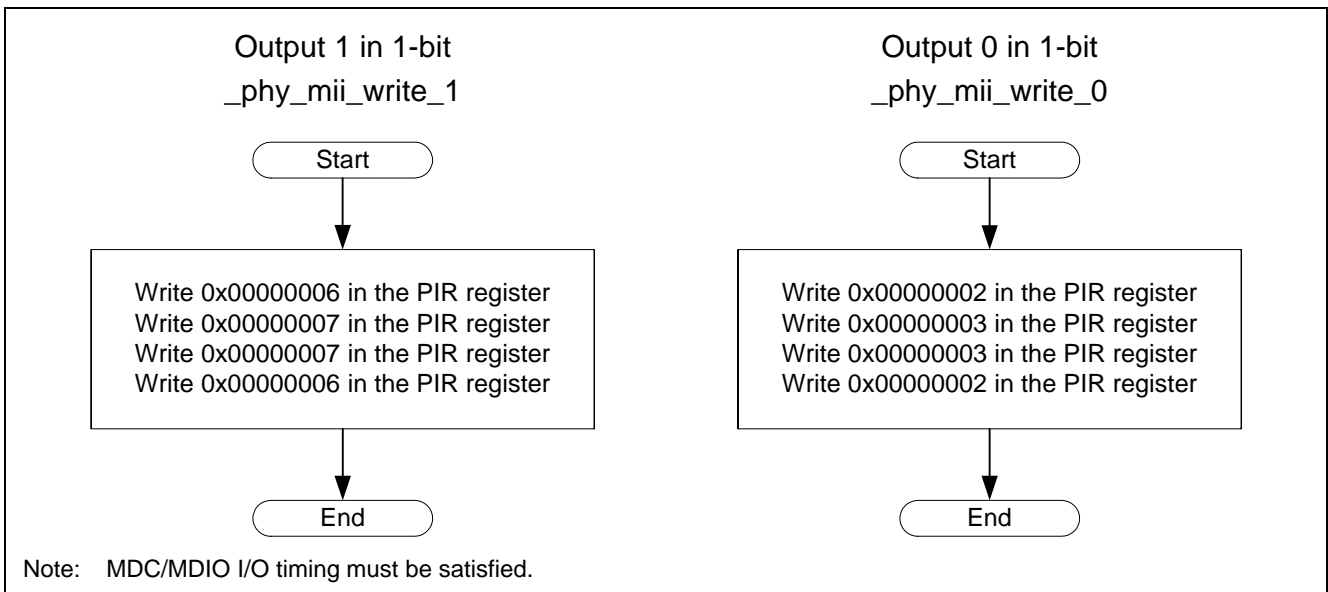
Output 1 in 1-bit
_phy_mii_write_1

Start

Write 0x00000006 in the PIR register
Write 0x00000007 in the PIR register
Write 0x00000007 in the PIR register
Write 0x00000006 in the PIR register

End

Output 0 in 1-bit
_phy_mii_write_0

Start

Write 0x00000002 in the PIR register
Write 0x00000003 in the PIR register
Write 0x00000003 in the PIR register
Write 0x00000002 in the PIR register

End

Note: MDC/MDIO I/O timing must be satisfied.